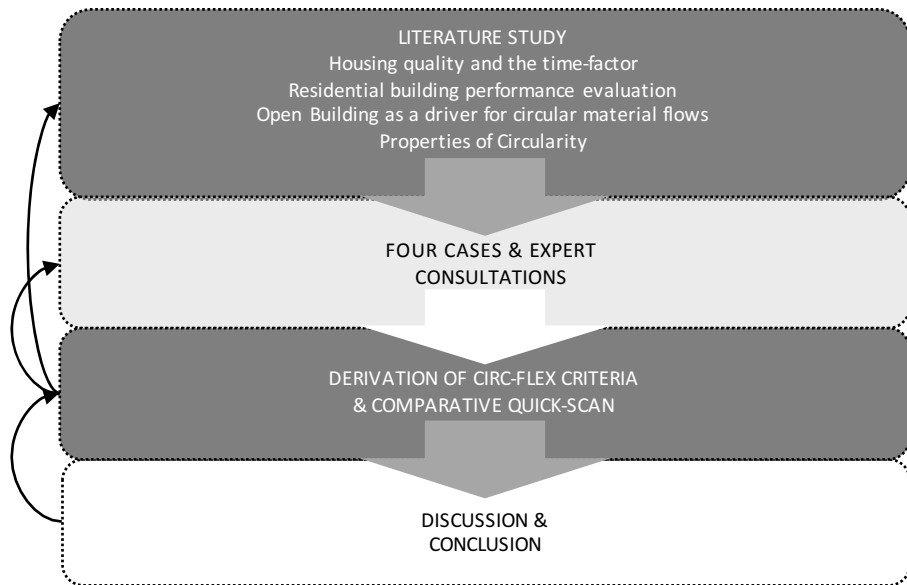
LITERATURE STUDY
Housing quality and the time-factor
Residential building performance evaluation
Open Building as a driver for circular material flows
Properties of Circularity

FOUR CASES & EXPERT CONSULTATIONS

DERIVATION OF CIRC-FLEX CRITERIA & COMPARATIVE QUICK-SCAN

DISCUSSION & CONCLUSION